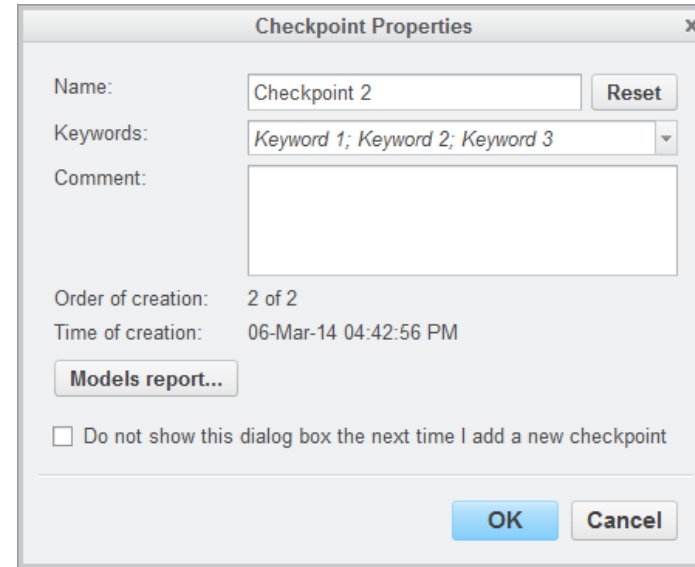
Checkpoint Properties

Name: Checkpoint 2 Reset

Keywords: Keyword 1; Keyword 2; Keyword 3

Comment:

Order of creation: 2 of 2

Time of creation: 06-Mar-14 04:42:56 PM

Models report...

Do not show this dialog box the next time I add a new checkpoint

OK Cancel